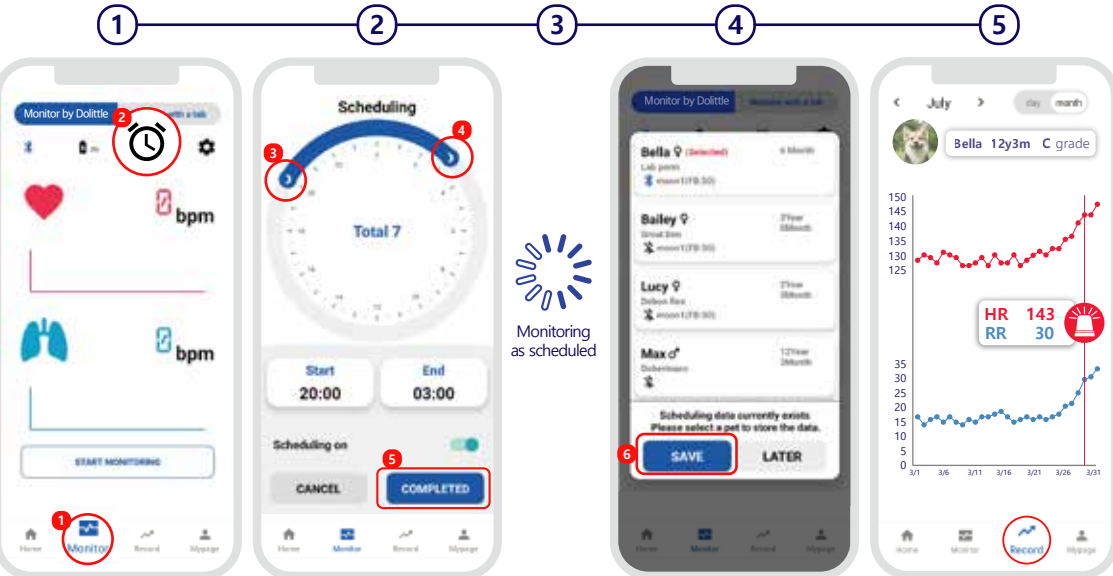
1
2
3
4
5

Monitor by Dolittle
Monitor with a tab
2
bpm
bpm
START MONITORING
1
Home
Monitor
Record
Mypage

Scheduling
3
4
Total 7
Start
20:00
End
03:00
Scheduling on
5
CANCEL
COMPLETED
Home
Monitor
Record
Mypage

Monitoring as scheduled

Monitor by Dolittle
Monitor with a tab
Bella ♀ (Selected)
6 Month
Lab perm
moon1(FB:50)
Bailey ♀
2Year 6Month
Great Dan
moon1(FB:50)
Lucy ♀
2Year 3Month
Debon Rex
moon1(FB:50)
Max ♂
12Year 3Month
Dobermann
Scheduling data currently exists.
Please select a pet to store the data.
6
SAVE
LATER
Home
Monitor
Record
Mypage

July
day
month
Bella 12y3m C grade
150
145
140
135
130
125
HR 143
RR 30
35
30
25
20
15
10
5
0
3/1
3/6
3/11
3/16
3/21
3/26
3/31
Home
Monitor
Record
Mypage